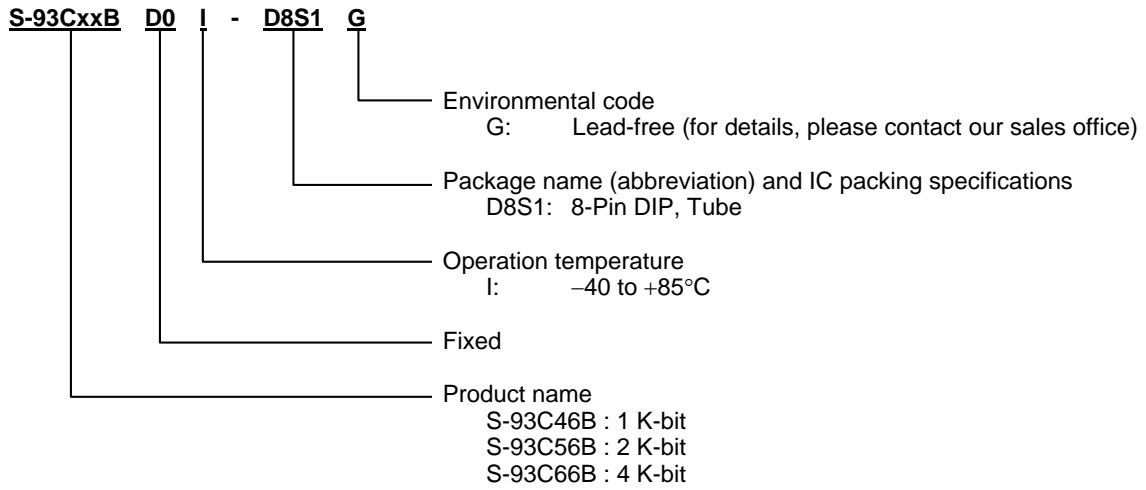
S-93CxxB D0 I - D8S1 G

Environmental code
G: Lead-free (for details, please contact our sales office)

Package name (abbreviation) and IC packing specifications
D8S1: 8-Pin DIP, Tube

Operation temperature
I: $-40$ to $+85°C$

Fixed

Product name
S-93C46B : 1 K-bit
S-93C56B : 2 K-bit
S-93C66B : 4 K-bit